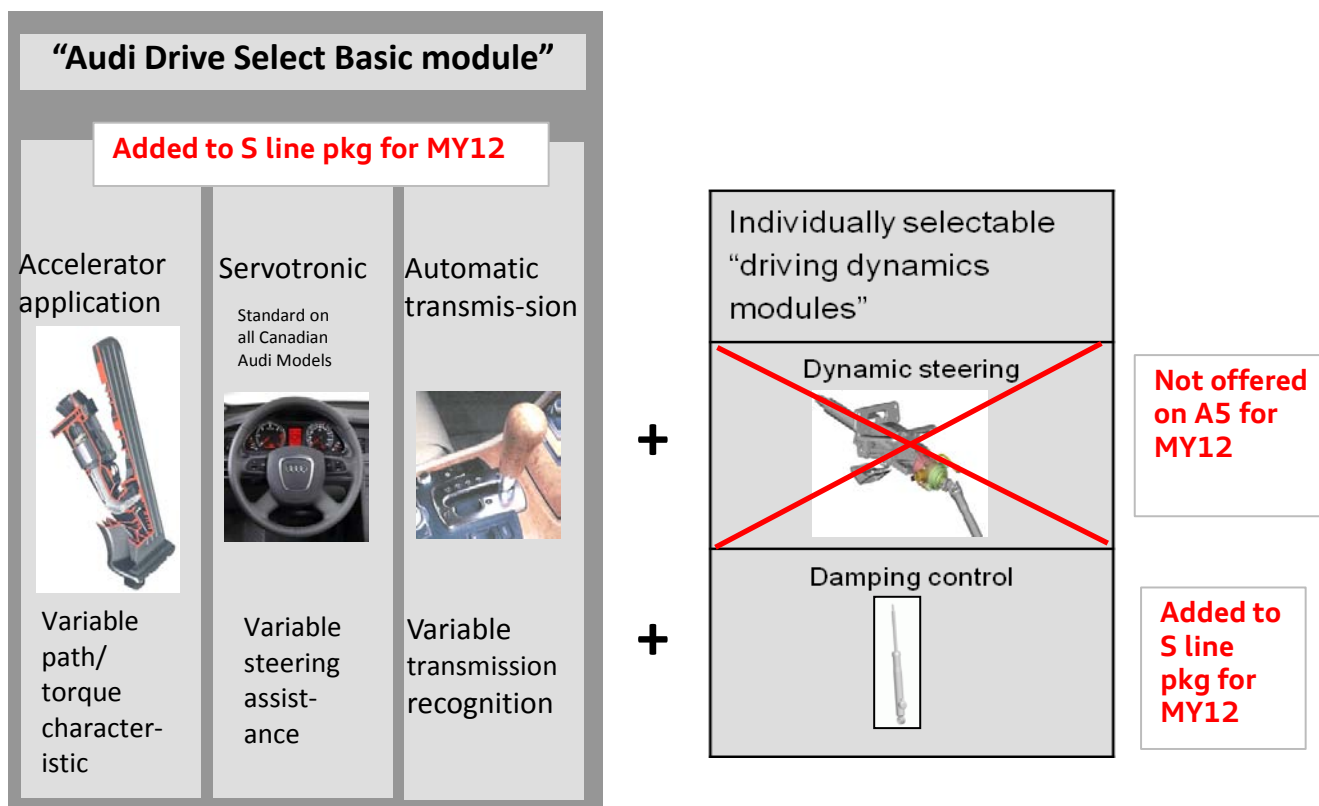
"Audi Drive Select Basic module"

Added to S line pkg for MY12

Accelerator application

Variable path/ torque characteristic

Servotronic

Standard on all Canadian Audi Models

Variable steering assistance

Automatic transmis-sion

Variable transmission recognition

+

+

Individually selectable "driving dynamics modules"

Dynamic steering

Not offered on A5 for MY12

Damping control

Added to S line pkg for MY12